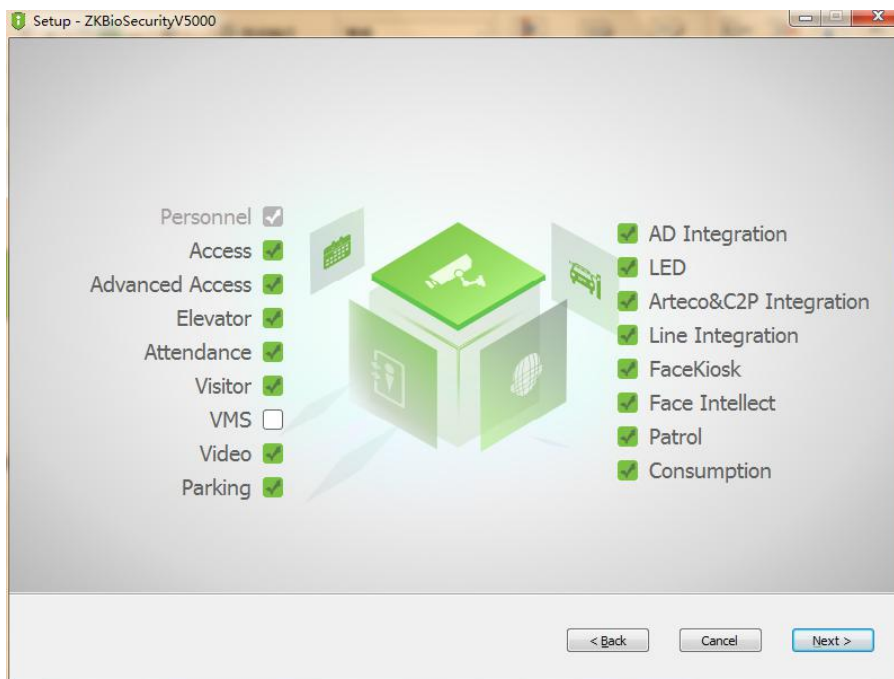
Setup - ZKBioSecurityV5000

Personnel
Access
Advanced Access
Elevator
Attendance
Visitor
VMS
Video
Parking

AD Integration
LED
Arteco&C2P Integration
Line Integration
FaceKiosk
Face Intellect
Patrol
Consumption

< Back
Cancel
Next >